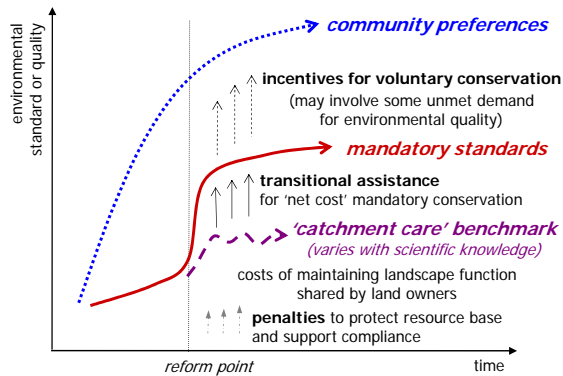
environmental standard or quality

community preferences

incentives for voluntary conservation
(may involve some unmet demand for environmental quality)

mandatory standards

transitional assistance
for 'net cost' mandatory conservation

'catchment care' benchmark
(varies with scientific knowledge)

costs of maintaining landscape function shared by land owners

penalties to protect resource base and support compliance

reform point

time